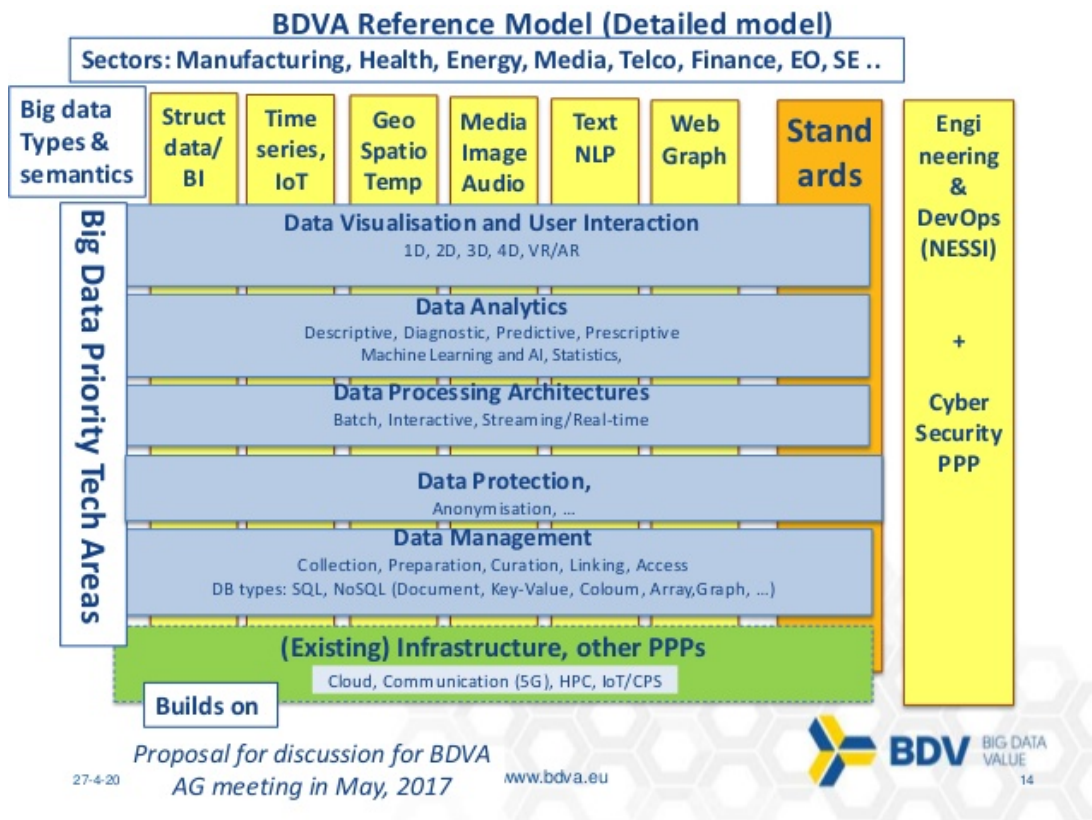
BDVA Reference Model (Detailed model)

Sectors: Manufacturing, Health, Energy, Media, Telco, Finance, EO, SE ..

Big data Types & semantics

Struct data/ BI

Time series, IoT

Geo Spatio Temp

Media Image Audio

Text NLP

Web Graph

Standards

Engineering & DevOps (NESSI)

+

Cyber Security PPP

Big Data Priority Tech Areas

Data Visualisation and User Interaction
1D, 2D, 3D, 4D, VR/AR

Data Analytics
Descriptive, Diagnostic, Predictive, Prescriptive
Machine Learning and AI, Statistics,

Data Processing Architectures
Batch, Interactive, Streaming/Real-time

Data Protection,
Anonymisation, ...

Data Management
Collection, Preparation, Curation, Linking, Access
DB types: SQL, NoSQL (Document, Key-Value, Coloum, Array,Graph, ...)

(Existing) Infrastructure, other PPPs
Cloud, Communication (5G), HPC, IoT/CPS

Builds on

Proposal for discussion for BDVA AG meeting in May, 2017

27-4-20

www.bdva.eu

BDV BIG DATA VALUE

14